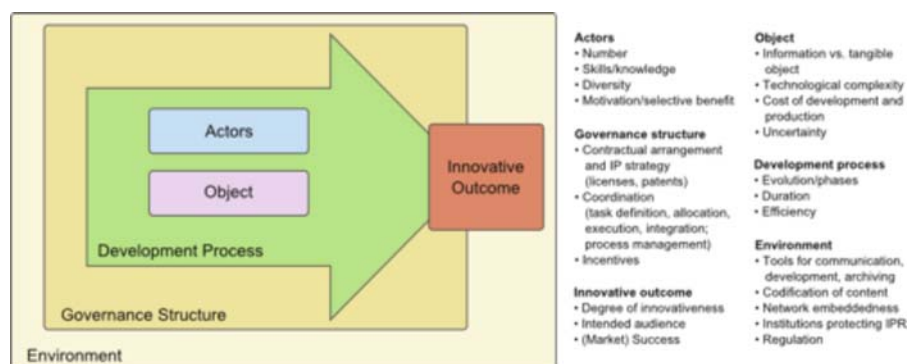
Actors

Object

Development Process

Governance Structure

Environment

Innovative Outcome

**Actors**
• Number
• Skills/knowledge
• Diversity
• Motivation/selective benefit

**Governance structure**
• Contractual arrangement and IP strategy (licenses, patents)
• Coordination (task definition, allocation, execution, integration; process management)
• Incentives

**Innovative outcome**
• Degree of innovativeness
• Intended audience
• (Market) Success

**Object**
• Information vs. tangible object
• Technological complexity
• Cost of development and production
• Uncertainty

**Development process**
• Evolution/phases
• Duration
• Efficiency

**Environment**
• Tools for communication, development, archiving
• Codification of content
• Network embeddedness
• Institutions protecting IPR
• Regulation